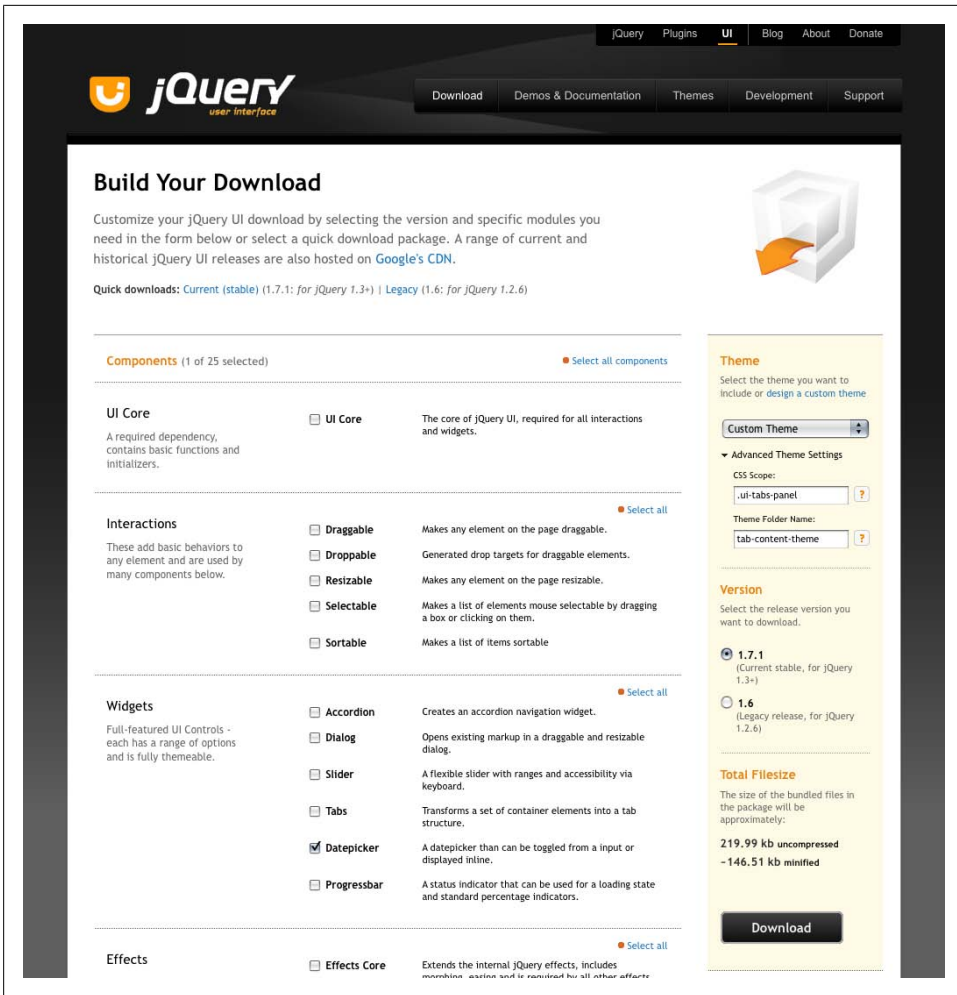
jQuery Plugins UI Blog About Donate

jQuery user interface

Download Demos & Documentation Themes Development Support

Build Your Download

Customize your jQuery UI download by selecting the version and specific modules you need in the form below or select a quick download package. A range of current and historical jQuery UI releases are also hosted on Google's CDN.

Quick downloads: Current (stable) (1.7.1: for jQuery 1.3+) | Legacy (1.6: for jQuery 1.2.6)

Components (1 of 25 selected)

Select all components

UI Core
A required dependency, contains basic functions and initializers.

UI Core — The core of jQuery UI, required for all interactions and widgets.

Select all

Interactions
These add basic behaviors to any element and are used by many components below.

Draggable — Makes any element on the page draggable.
Droppable — Generated drop targets for draggable elements.
Resizable — Makes any element on the page resizable.
Selectable — Makes a list of elements mouse selectable by dragging a box or clicking on them.
Sortable — Makes a list of items sortable

Select all

Widgets
Full-featured UI Controls - each has a range of options and is fully themeable.

Accordion — Creates an accordion navigation widget.
Dialog — Opens existing markup in a draggable and resizable dialog.
Slider — A flexible slider with ranges and accessibility via keyboard.
Tabs — Transforms a set of container elements into a tab structure.
Datepicker — A datepicker than can be toggled from a input or displayed inline.
Progressbar — A status indicator that can be used for a loading state and standard percentage indicators.

Select all

Effects

Effects Core — Extends the internal jQuery effects, includes morphing, easing and is required by all other effects.

Theme
Select the theme you want to include or design a custom theme

Custom Theme

Advanced Theme Settings
CSS Scope:
.ui-tabs-panel ?
Theme Folder Name:
tab-content-theme ?

Version
Select the release version you want to download.

1.7.1
(Current stable, for jQuery 1.3+)

1.6
(Legacy release, for jQuery 1.2.6)

Total Filesize
The size of the bundled files in the package will be approximately:

219.99 kb uncompressed
~146.51 kb minified

Download